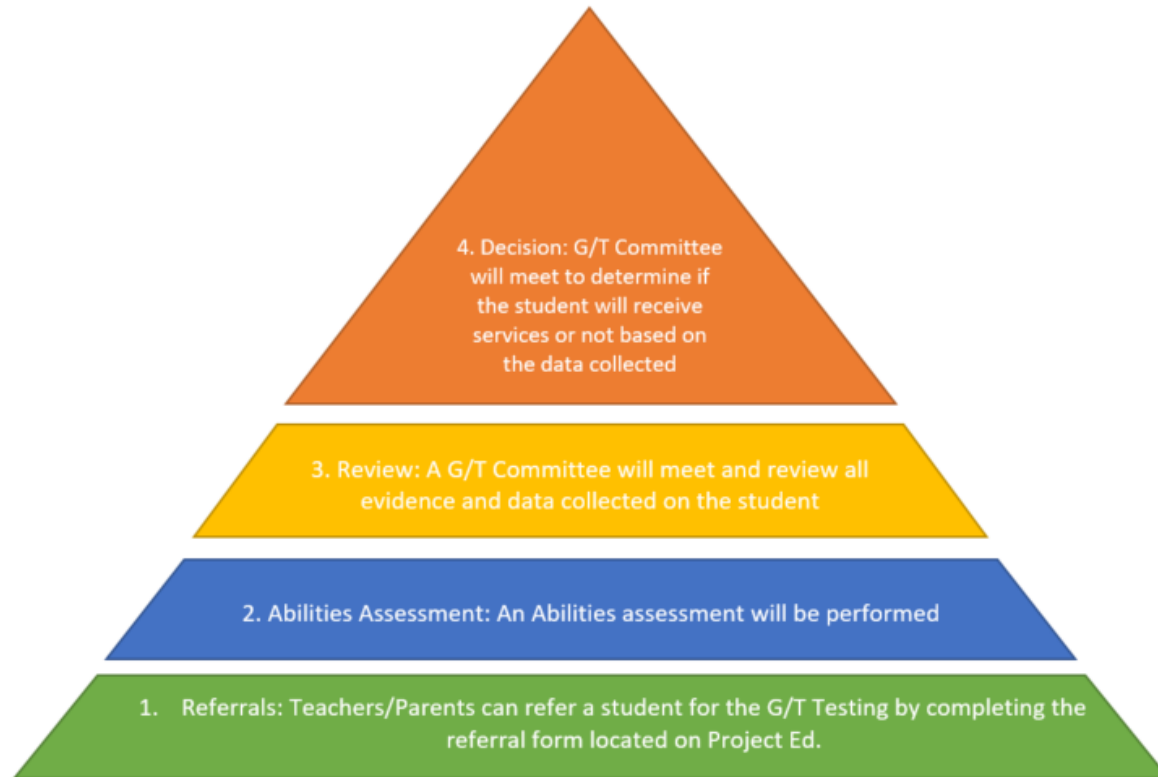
4. Decision: G/T Committee will meet to determine if the student will receive services or not based on the data collected

3. Review: A G/T Committee will meet and review all evidence and data collected on the student

2. Abilities Assessment: An Abilities assessment will be performed

1. Referrals: Teachers/Parents can refer a student for the G/T Testing by completing the referral form located on Project Ed.